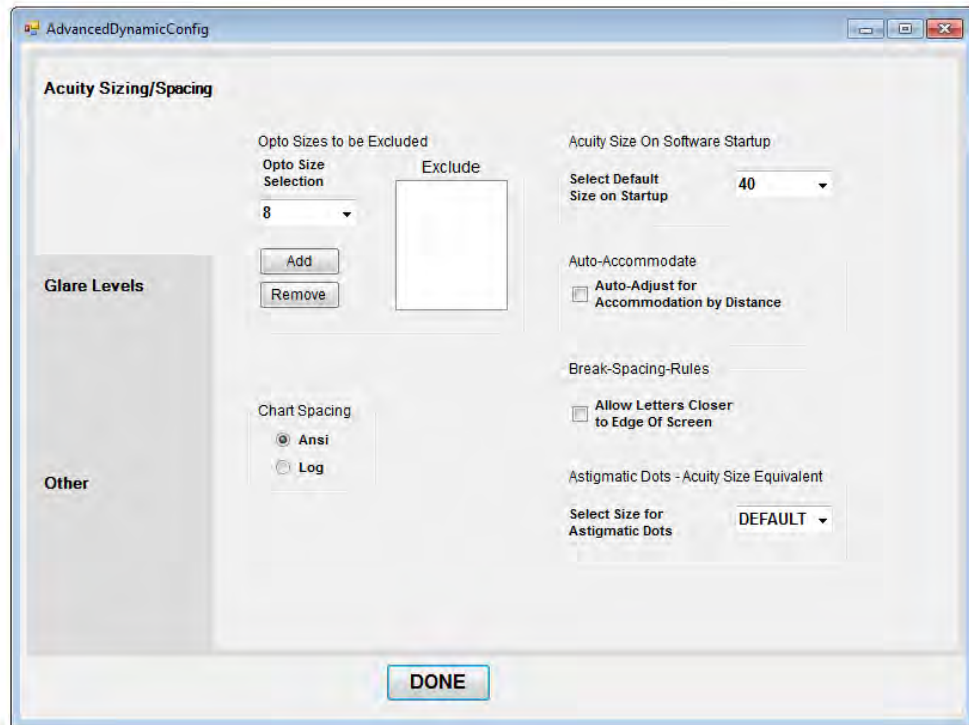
AdvancedDynamicConfig

Acuity Sizing/Spacing

Glare Levels

Other

Opto Sizes to be Excluded

Opto Size Selection

8

Exclude

Add

Remove

Chart Spacing

Ansi

Log

Acuity Size On Software Startup

Select Default Size on Startup

40

Auto-Accommodate

Auto-Adjust for Accommodation by Distance

Break-Spacing-Rules

Allow Letters Closer to Edge Of Screen

Astigmatic Dots - Acuity Size Equivalent

Select Size for Astigmatic Dots

DEFAULT

DONE